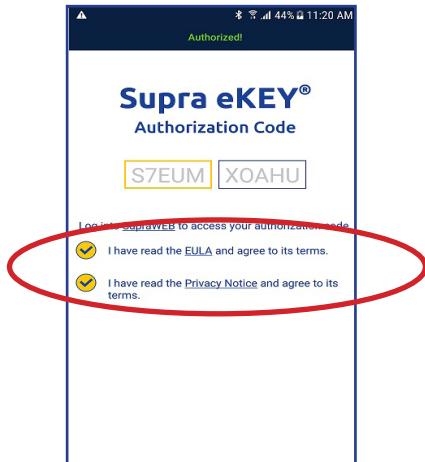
44% 11:20 AM

Authorized!

Supra eKEY®
Authorization Code

S7EUM XOAHU

Log into SupraWEB to access your authorization code.

I have read the EULA and agree to its terms.

I have read the Privacy Notice and agree to its terms.